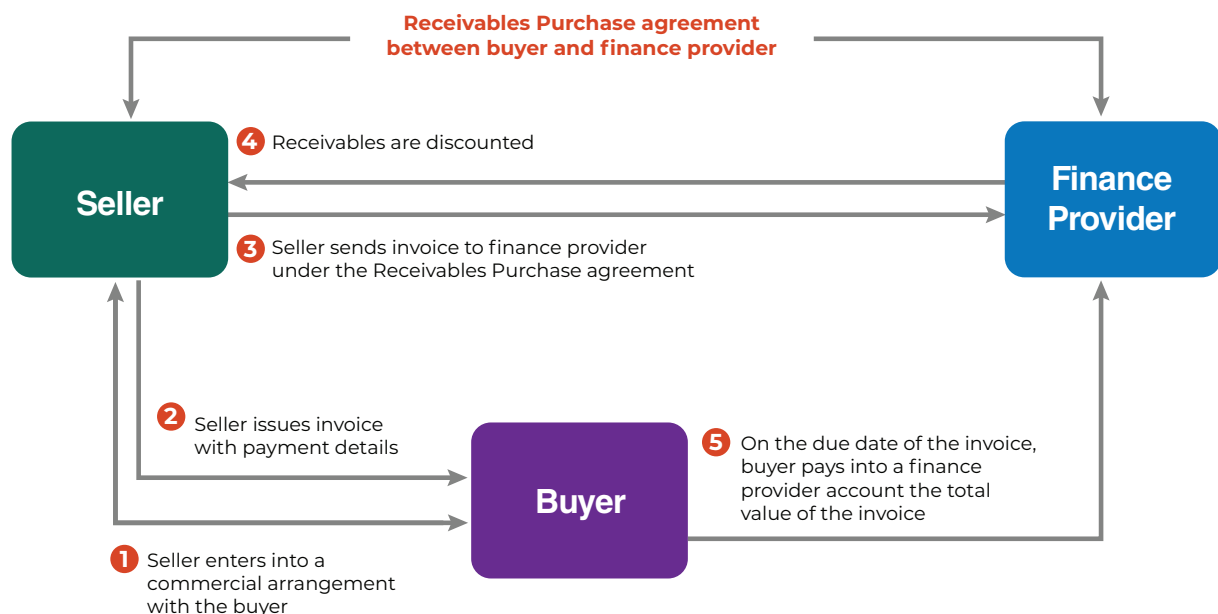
Receivables Purchase agreement between buyer and finance provider

Seller

4 Receivables are discounted

3 Seller sends invoice to finance provider under the Receivables Purchase agreement

Finance Provider

2 Seller issues invoice with payment details

Buyer

5 On the due date of the invoice, buyer pays into a finance provider account the total value of the invoice

1 Seller enters into a commercial arrangement with the buyer